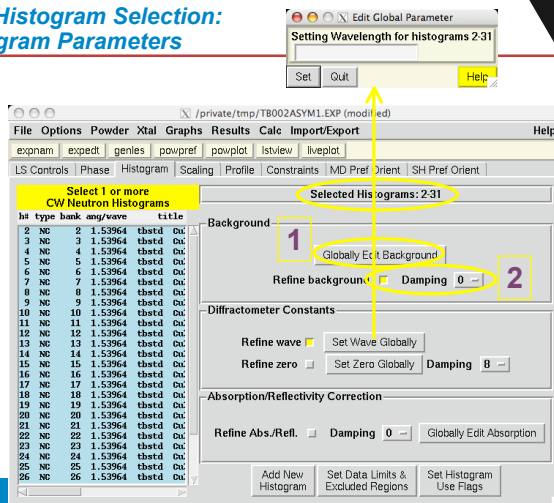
Histogram Selection:
gram Parameters

X Edit Global Parameter
Setting Wavelength for histograms 2-31
Set Quit Help

X /private/tmp/TB002ASYM1.EXP (modified)
File Options Powder Xtal Graphs Results Calc Import/Export Help
expnam expedt genles powpref powplot lstview liveplot
LS Controls Phase Histogram Scaling Profile Constraints MD Pref Orient SH Pref Orient

Select 1 or more CW Neutron Histograms
h# type bank ang/wave title

| h# | type | bank | ang/wave | title |
|---|---|---|---|---|
| 2 | NC | 2 | 1.53964 | tbstd Cu |
| 3 | NC | 3 | 1.53964 | tbstd Cu |
| 4 | NC | 4 | 1.53964 | tbstd Cu |
| 5 | NC | 5 | 1.53964 | tbstd Cu |
| 6 | NC | 6 | 1.53964 | tbstd Cu |
| 7 | NC | 7 | 1.53964 | tbstd Cu |
| 8 | NC | 8 | 1.53964 | tbstd Cu |
| 9 | NC | 9 | 1.53964 | tbstd Cu |
| 10 | NC | 10 | 1.53964 | tbstd Cu |
| 11 | NC | 11 | 1.53964 | tbstd Cu |
| 12 | NC | 12 | 1.53964 | tbstd Cu |
| 13 | NC | 13 | 1.53964 | tbstd Cu |
| 14 | NC | 14 | 1.53964 | tbstd Cu |
| 15 | NC | 15 | 1.53964 | tbstd Cu |
| 16 | NC | 16 | 1.53964 | tbstd Cu |
| 17 | NC | 17 | 1.53964 | tbstd Cu |
| 18 | NC | 18 | 1.53964 | tbstd Cu |
| 19 | NC | 19 | 1.53964 | tbstd Cu |
| 20 | NC | 20 | 1.53964 | tbstd Cu |
| 21 | NC | 21 | 1.53964 | tbstd Cu |
| 22 | NC | 22 | 1.53964 | tbstd Cu |
| 23 | NC | 23 | 1.53964 | tbstd Cu |
| 24 | NC | 24 | 1.53964 | tbstd Cu |
| 25 | NC | 25 | 1.53964 | tbstd Cu |
| 26 | NC | 26 | 1.53964 | tbstd Cu |

Selected Histograms: 2-31

Background
1
Globally Edit Background
Refine background Damping 0
2

Diffractometer Constants
Refine wave Set Wave Globally
Refine zero Set Zero Globally Damping 8

Absorption/Reflectivity Correction
Refine Abs./Refl. Damping 0 Globally Edit Absorption

Add New Histogram
Set Data Limits & Excluded Regions
Set Histogram Use Flags